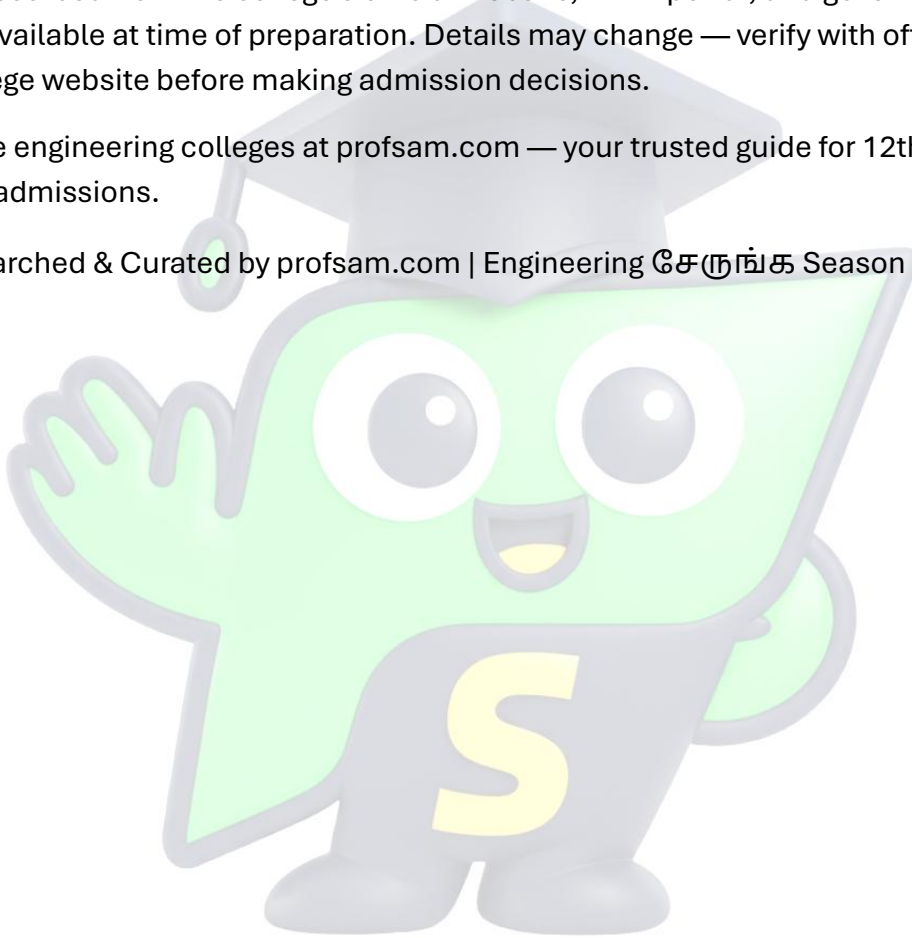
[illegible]
vailable at time of preparation. Details may change — verify with of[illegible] ege website before making admission decisions.

e engineering colleges at profsam.com — your trusted guide for 12th admissions.

arched & Curated by profsam.com | Engineering சேருங்க Season

S